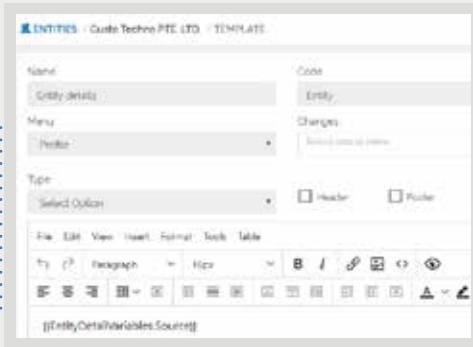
ENTITIES › Cude Techno PTE LTD. › TEMPLATE

Name
Entity details

Code
Entity

Menu
Profile

Changes
Select one or more

Type
Select Option

Header
Footer

File Edit View Insert Format Tools Table

Paragraph
11px

B I

{{Entity.DetailVariables.Source}}